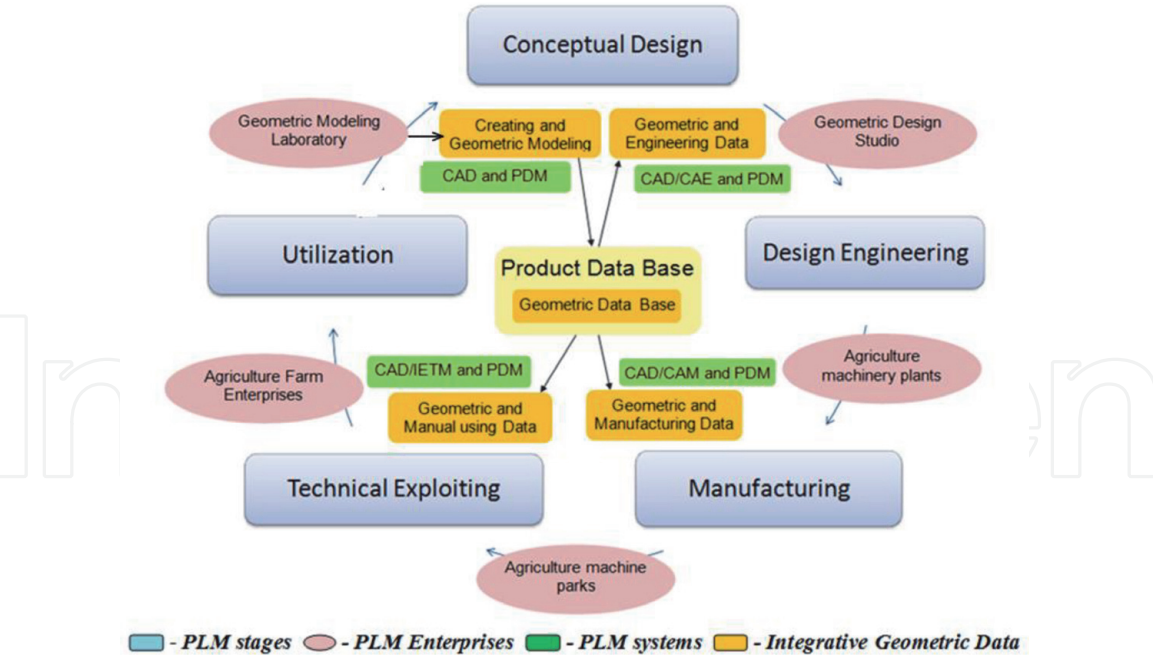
Conceptual Design

Geometric Modeling Laboratory

Creating and Geometric Modeling

Geometric and Engineering Data

Geometric Design Studio

CAD and PDM

CAD/CAE and PDM

Utilization

Product Data Base

Geometric Data Base

Design Engineering

Agriculture Farm Enterprises

CAD/IETM and PDM

CAD/CAM and PDM

Agriculture machinery plants

Geometric and Manual using Data

Geometric and Manufacturing Data

Technical Exploiting

Manufacturing

Agriculture machine parks

- PLM stages - PLM Enterprises - PLM systems - Integrative Geometric Data